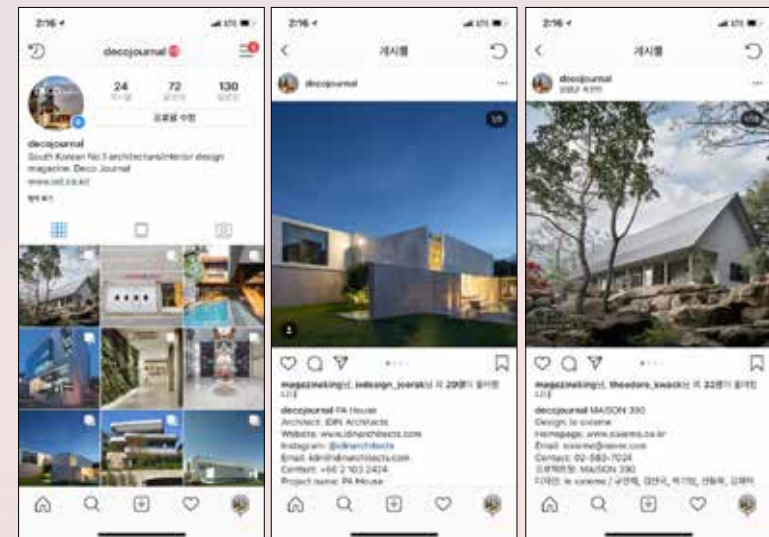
2:16

decojournal

24
게시물

72
팔로워

130
팔로잉

프로필 수정

decojournal
South Korean No.1 architecture/interior design magazine, Deco Journal
www.od.co.kr

2:16

게시물

decojournal

1/3

magazinekim님, indesign_joorak님 외 20명이 좋아합니다

decojournal PA House
Architect: IDIN Architects
Website: www.idinarchitects.com
Instagram: @idinarchitects
Email: idin@idinarchitects.com
Contact: +66 2 103 2424
Project name: PA House

2:16

게시물

decojournal

magazinekim님, theodore_kwack님 외 32명이 좋아합니다

decojournal MAISON 390
Design: le sixieme
Homepage: www.sixieme.co.kr
Email: sixieme@naver.com
Contact: 02-583-7024
프로젝트명: MAISON 390
디자인: le sixieme / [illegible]